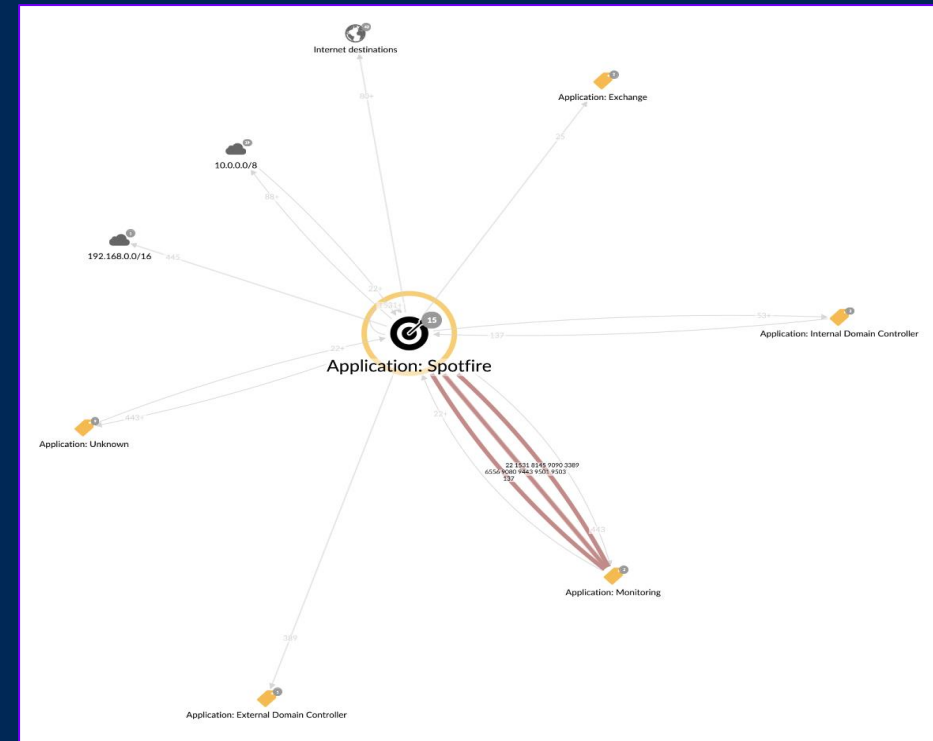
Internet destinations

Application: Exchange

10.0.0.0/8

192.168.0.0/16

15

Application: Spotfire

Application: Internal Domain Controller

Application: Unknown

22 1531 8145 9090 3389
6556 9080 9443 9501 9503
137

Application: Monitoring

Application: External Domain Controller